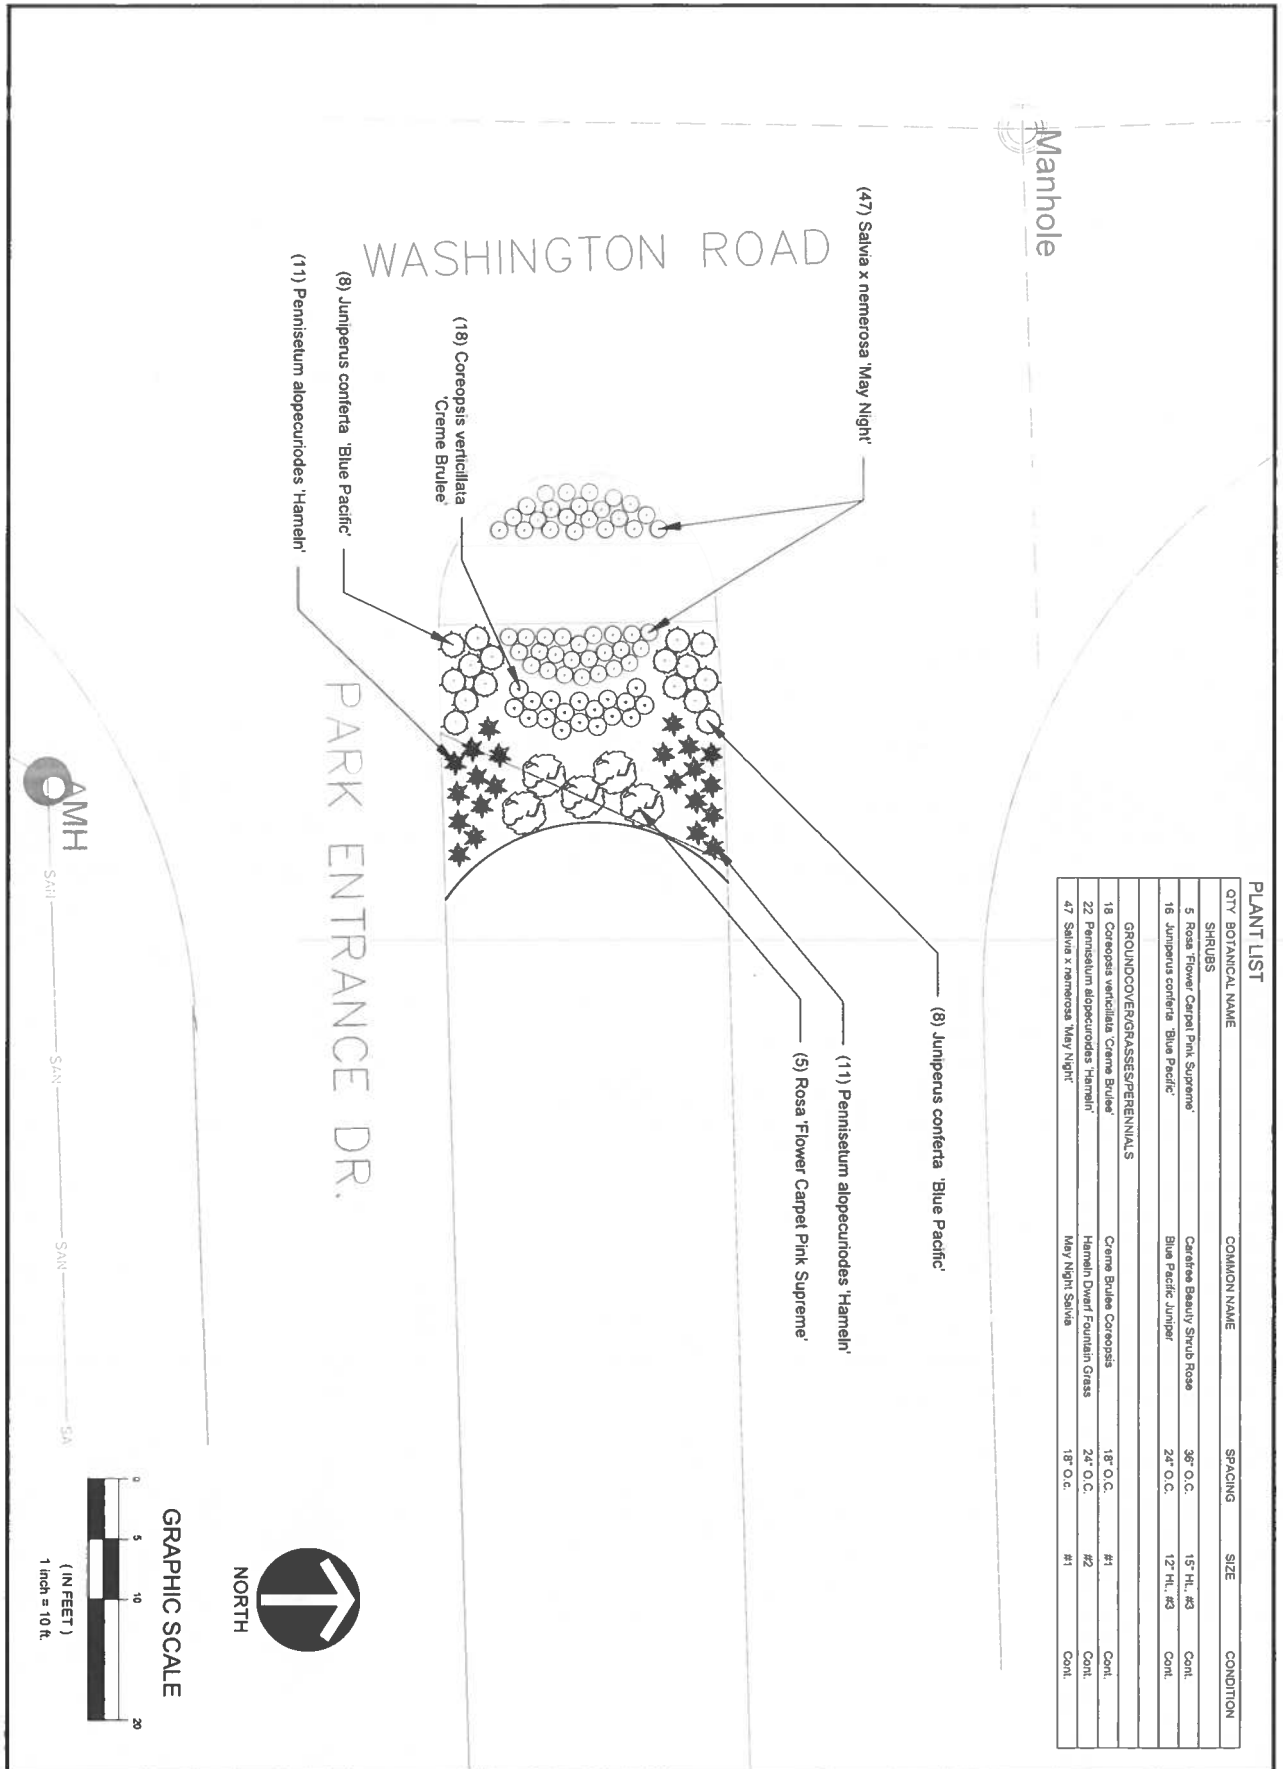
Manhole

WASHINGTON ROAD

(47) Salvia x nemerosa 'May Night'

(18) Coreopsis verticillata 'Creme Brulee'

(8) Juniperus conferta 'Blue Pacific'

(11) Pennisetum alopecuriodes 'Hameln'

PARK ENTRANCE DR.

MH

SAN

SAN

SAN

SA

(8) Juniperus conferta 'Blue Pacific'

(11) Pennisetum alopecuriodes 'Hameln'

(5) Rosa 'Flower Carpet Pink Supreme'

PLANT LIST

| QTY | BOTANICAL NAME | COMMON NAME | SPACING | SIZE | CONDITION |
|---|---|---|---|---|---|
| | SHRUBS | | | | |
| 5 | Rosa 'Flower Carpet Pink Supreme' | Carefree Beauty Shrub Rose | 36" O.C. | 15" HL. #3 | Cont. |
| 16 | Juniperus conferta 'Blue Pacific' | Blue Pacific Juniper | 24" O.C. | 12" HL. #3 | Cont. |
| | GROUNDCOVER/GRASSES/PERENNIALS | | | | |
| 18 | Coreopsis verticillata 'Creme Brulee' | Creme Brulee Coreopsis | 18" O.C. | #1 | Cont. |
| 22 | Pennisetum alopecuriodes 'Hameln' | Hameln Dwarf Fountain Grass | 24" O.C. | #2 | Cont. |
| 47 | Salvia x nemerosa 'May Night' | May Night Salvia | 18" O.C. | #1 | Cont. |

NORTH

GRAPHIC SCALE

0 5 10 20

( IN FEET )
1 inch = 10 ft.